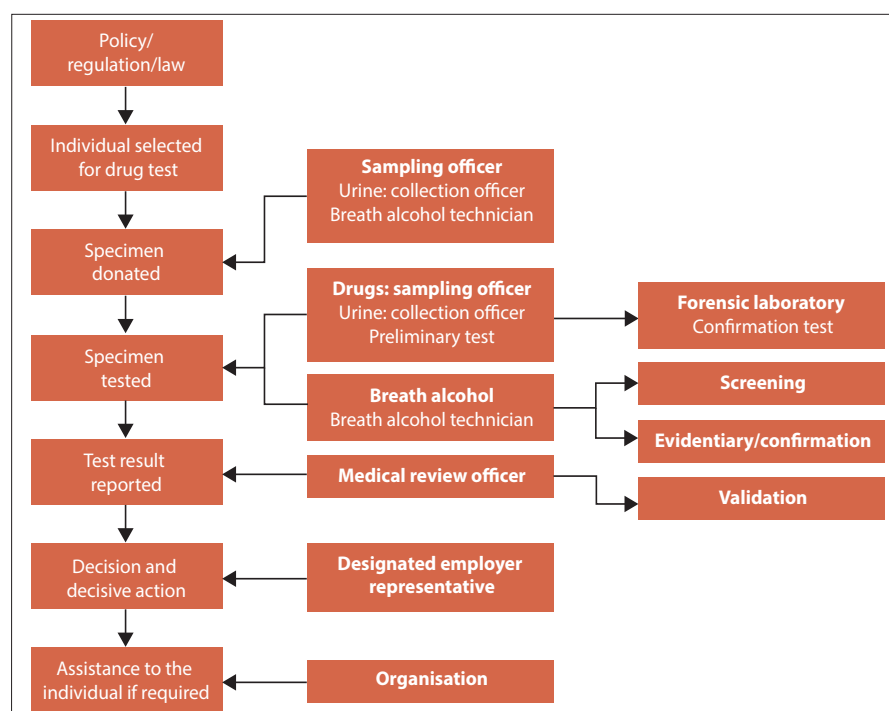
Policy/
regulation/law

Individual selected
for drug test

Specimen
donated

Specimen
tested

Test result
reported

Decision and
decisive action

Assistance to the
individual if required

Sampling officer
Urine: collection officer
Breath alcohol technician

Drugs: sampling officer
Urine: collection officer
Preliminary test

Breath alcohol
Breath alcohol technician

Medical review officer

Designated employer
representative

Organisation

Forensic laboratory
Confirmation test

Screening

Evidentiary/confirmation

Validation